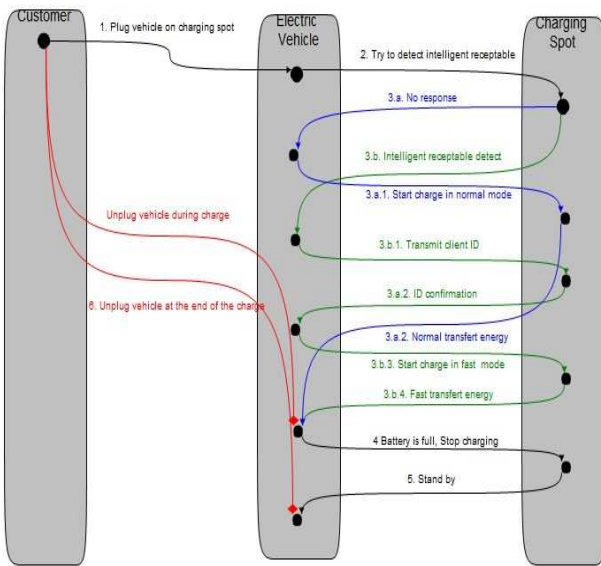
Customer

Electric Vehicle

Charging Spot

1. Plug vehicle on charging spot

2. Try to detect intelligent receptable

3.a. No response

3.b. Intelligent receptable detect

3.a.1. Start charge in normal mode

Unplug vehicle during charge

3.b.1. Transmit client ID

3.a.2. ID confirmation

6. Unplug vehicle at the end of the charge

3.a.2. Normal transfert energy

3.b.3. Start charge in fast mode

3.b.4. Fast transfert energy

4 Battery is full, Stop charging

5. Stand by